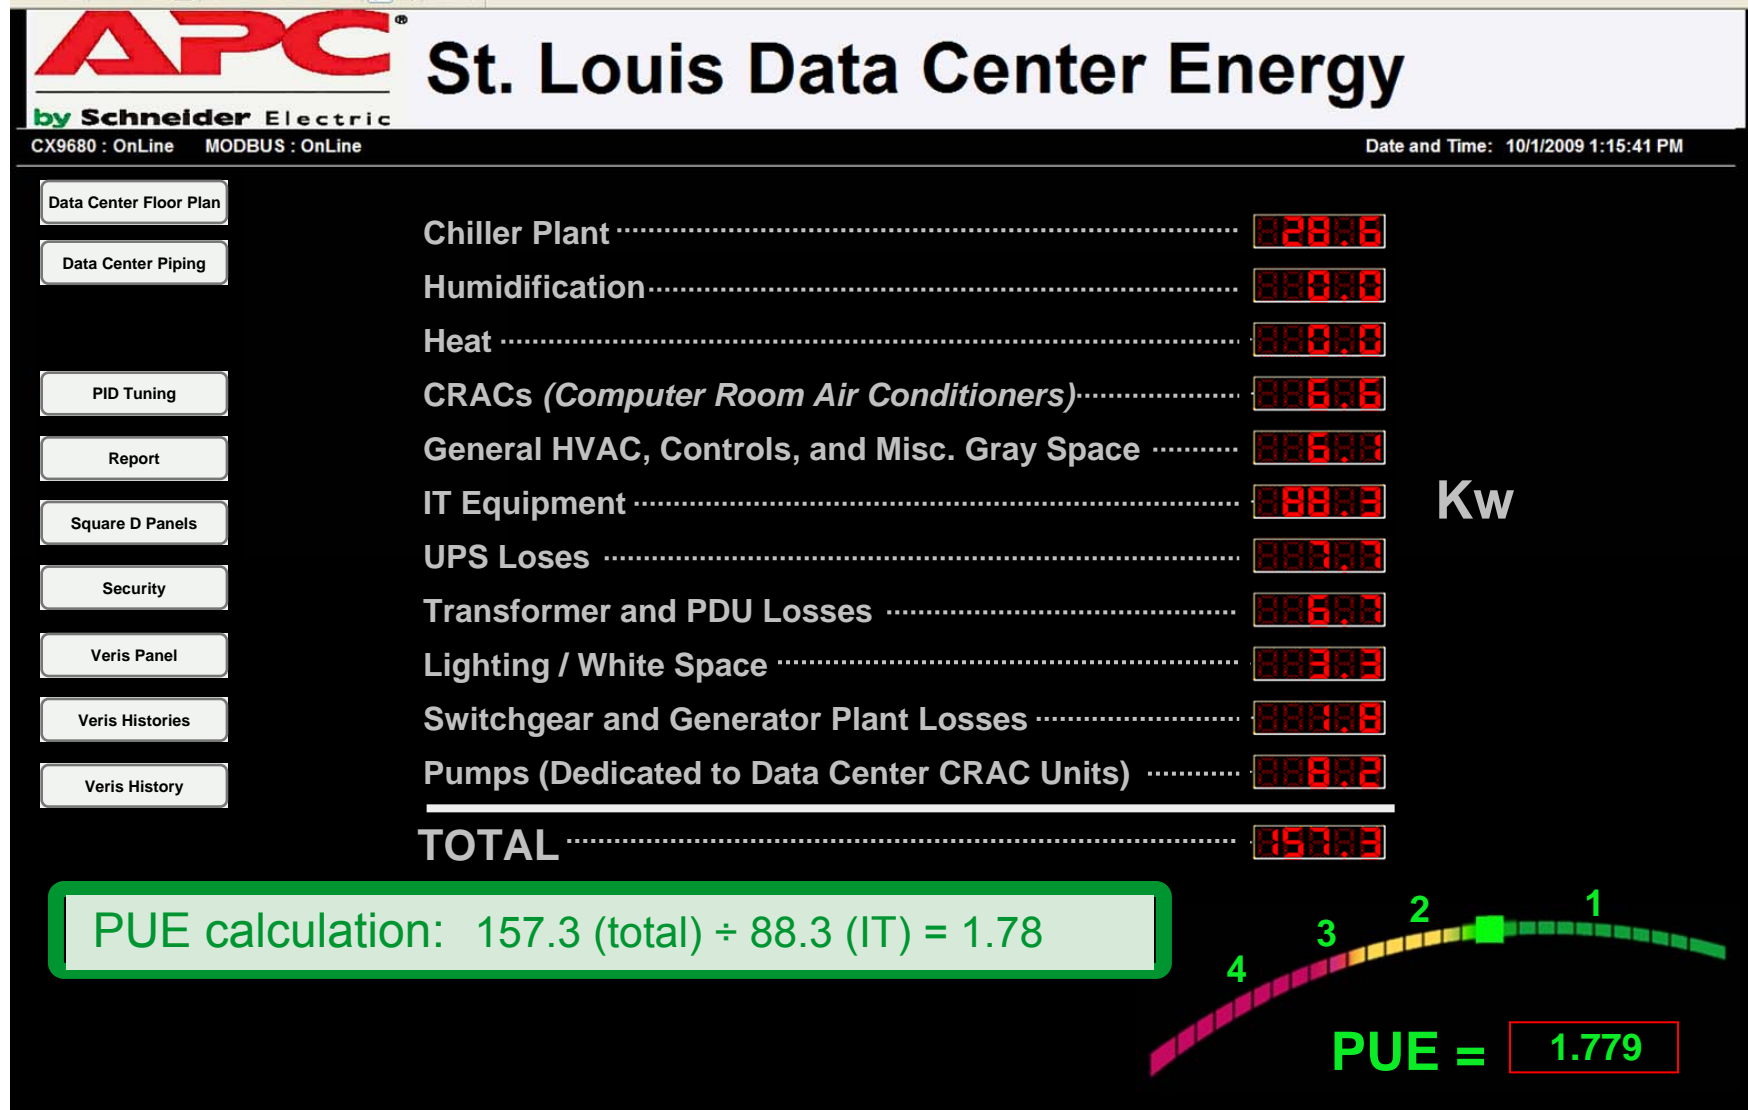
APC®
by Schneider Electric

St. Louis Data Center Energy

CX9680 : OnLine MODBUS : OnLine

Date and Time: 10/1/2009 1:15:41 PM

Data Center Floor Plan

Data Center Piping

PID Tuning

Report

Square D Panels

Security

Veris Panel

Veris Histories

Veris History

Chiller Plant 28.6

Humidification 0.0

Heat 0.0

CRACs (Computer Room Air Conditioners) 6.6

General HVAC, Controls, and Misc. Gray Space 6.1

IT Equipment 88.3

UPS Loses 7.1

Transformer and PDU Losses 6.7

Lighting / White Space 3.3

Switchgear and Generator Plant Losses 1.8

Pumps (Dedicated to Data Center CRAC Units) 8.2

Kw

TOTAL 157.3

PUE calculation: 157.3 (total) ÷ 88.3 (IT) = 1.78

4 3 2 1

PUE = 1.779